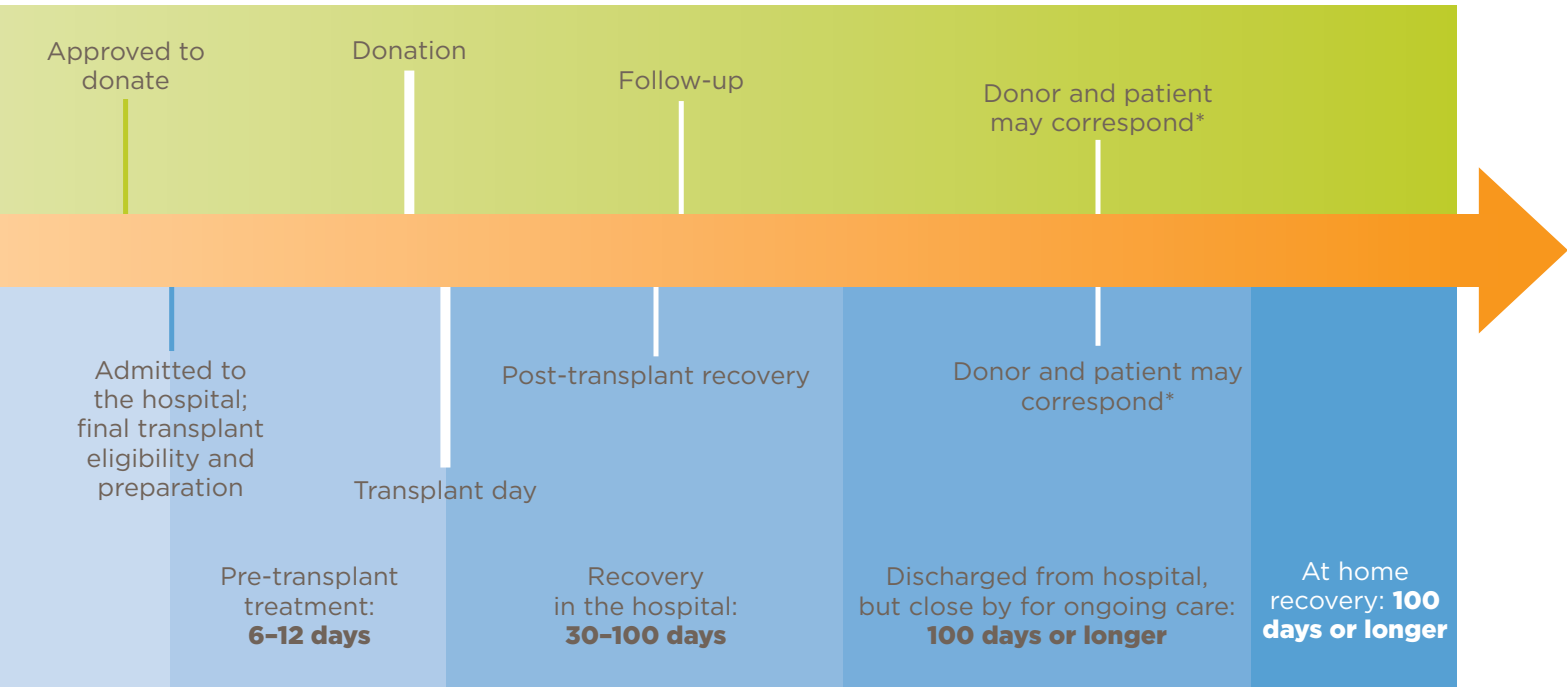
Approved to donate

Donation

Follow-up

Donor and patient may correspond*

Admitted to the hospital; final transplant eligibility and preparation

Transplant day

Post-transplant recovery

Donor and patient may correspond*

Pre-transplant treatment: **6–12 days**

Recovery in the hospital: **30–100 days**

Discharged from hospital, but close by for ongoing care: **100 days or longer**

At home recovery: **100 days or longer**